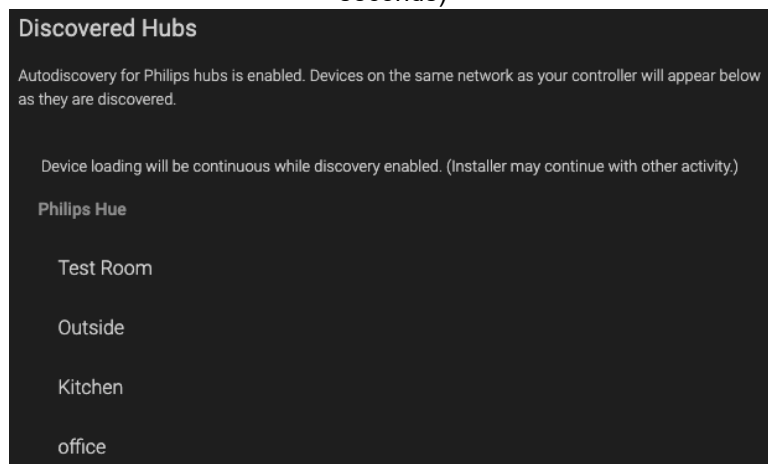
seconds)

Discovered Hubs

Autodiscovery for Philips hubs is enabled. Devices on the same network as your controller will appear below as they are discovered.

Device loading will be continuous while discovery enabled. (Installer may continue with other activity.)

Philips Hue

Test Room

Outside

Kitchen

office